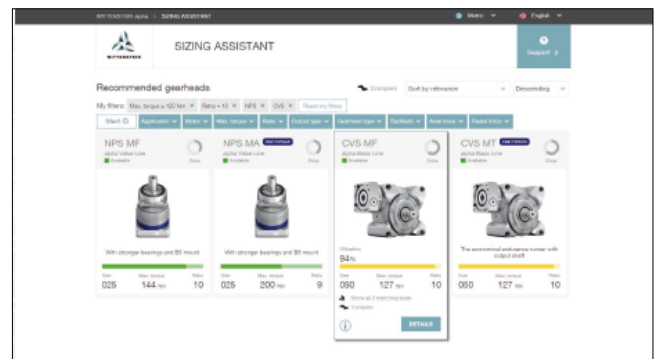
WITTENSTEIN alpha > SIZING ASSISTANT

Metric English

WITTENSTEIN

SIZING ASSISTANT

Support >

Recommended gearheads

Compare Sort by relevance Descending

My filters: Max. torque ≥ 120 Nm × Ratio = 10 × NPS × CVS × Reset my filters

Start Application Motor Max. torque Ratio Output type Gearhead type Backlash Axial force Radial force

NPS MF
alpha Value Line
Available

With stronger bearings and B5 mount

Size 025 Max. torque 144 Nm Ratio 10

NPS MA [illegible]
alpha Value Line
Available

With stronger bearings and B5 mount

Size 025 Max. torque 200 Nm Ratio 9

CVS MF
alpha Basic Line
Available

Utilization
94%

Size 050 Max. torque 127 Nm Ratio 10

Show all 2 matching sizes
Compare

DETAILS

CVS MT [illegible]
alpha Basic Line
Available

The economical and sensor runner with output shaft

Size 050 Max. torque 127 Nm Ratio 10